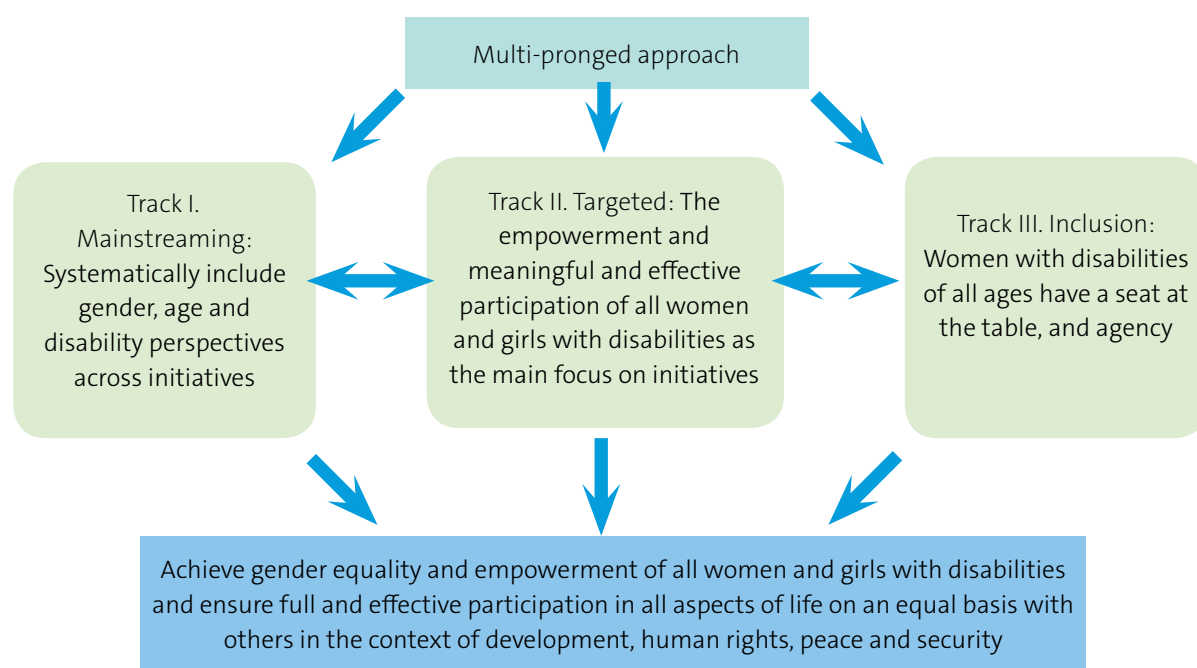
Multi-pronged approach

Track I. Mainstreaming: Systematically include gender, age and disability perspectives across initiatives

Track II. Targeted: The empowerment and meaningful and effective participation of all women and girls with disabilities as the main focus on initiatives

Track III. Inclusion: Women with disabilities of all ages have a seat at the table, and agency

Achieve gender equality and empowerment of all women and girls with disabilities and ensure full and effective participation in all aspects of life on an equal basis with others in the context of development, human rights, peace and security